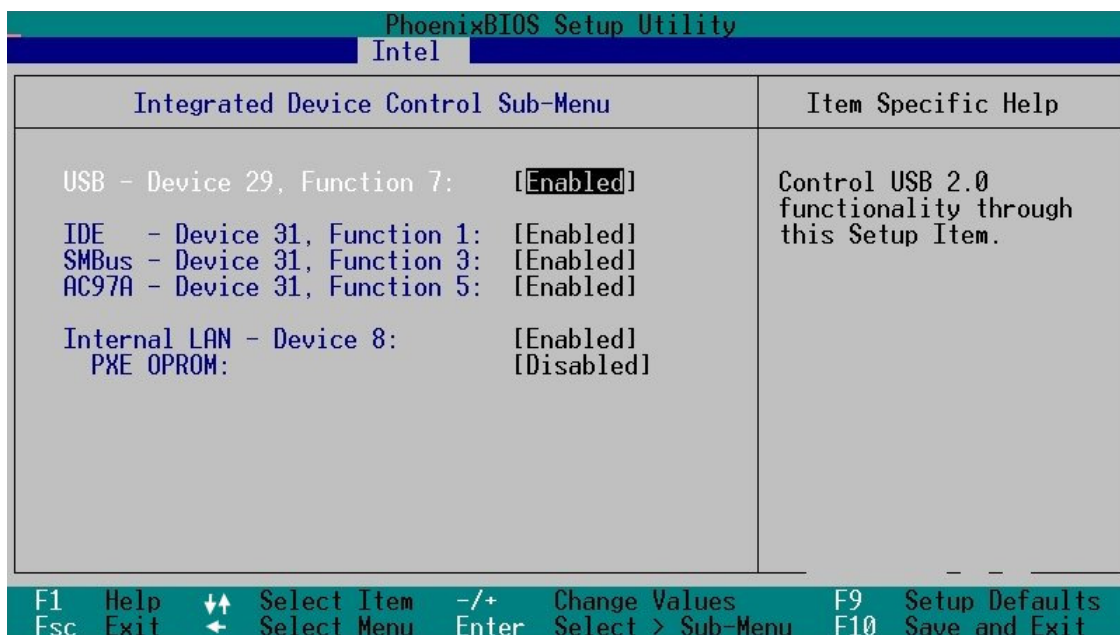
PhoenixBIOS Setup Utility
Intel

Integrated Device Control Sub-Menu

Item Specific Help

USB - Device 29, Function 7: [Enabled]

IDE - Device 31, Function 1: [Enabled]
SMBus - Device 31, Function 3: [Enabled]
AC97A - Device 31, Function 5: [Enabled]

Internal LAN - Device 8: [Enabled]
PXE OPROM: [Disabled]

Control USB 2.0 functionality through this Setup Item.

F1 Help ↓↑ Select Item -/+ Change Values F9 Setup Defaults
Esc Exit ← Select Menu Enter Select > Sub-Menu F10 Save and Exit